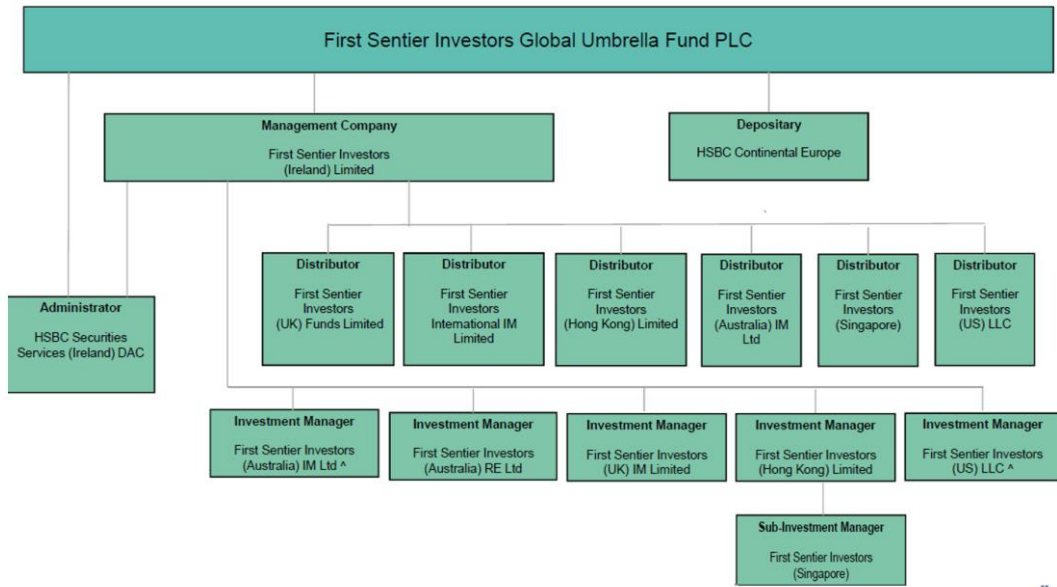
First Sentier Investors Global Umbrella Fund PLC

Management Company
First Sentier Investors (Ireland) Limited

Depositary
HSBC Continental Europe

Administrator
HSBC Securities Services (Ireland) DAC

Distributor
First Sentier Investors (UK) Funds Limited

Distributor
First Sentier Investors International IM Limited

Distributor
First Sentier Investors (Hong Kong) Limited

Distributor
First Sentier Investors (Australia) IM Ltd

Distributor
First Sentier Investors (Singapore)

Distributor
First Sentier Investors (US) LLC

Investment Manager
First Sentier Investors (Australia) IM Ltd ^

Investment Manager
First Sentier Investors (Australia) RE Ltd

Investment Manager
First Sentier Investors (UK) IM Limited

Investment Manager
First Sentier Investors (Hong Kong) Limited

Investment Manager
First Sentier Investors (US) LLC ^

Sub-Investment Manager
First Sentier Investors (Singapore)